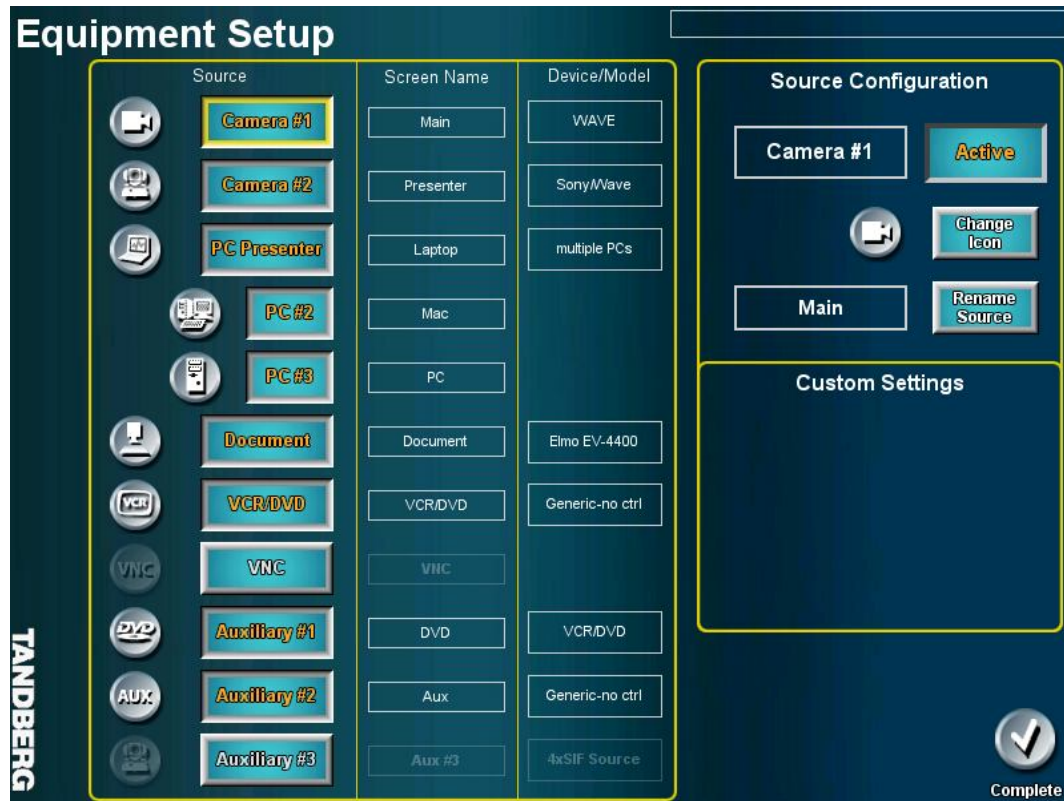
Equipment Setup

| Source | Screen Name | Device/Model |
|---|---|---|
| Camera #1 | Main | WAVE |
| Camera #2 | Presenter | Sony/Wave |
| PC Presenter | Laptop | multiple PCs |
| PC #2 | Mac | |
| PC #3 | PC | |
| Document | Document | Elmo EV-4400 |
| VCR/DVD | VCR/DVD | Generic-no ctrl |
| VNC | VNC | |
| Auxiliary #1 | DVD | VCR/DVD |
| Auxiliary #2 | Aux | Generic-no ctrl |
| Auxiliary #3 | Aux #3 | 4xSIF Source |

VCR
VNC
DVD
AUX

Source Configuration

Camera #1

Active

Change Icon

Main

Rename Source

Custom Settings

TANDBERG

Complete